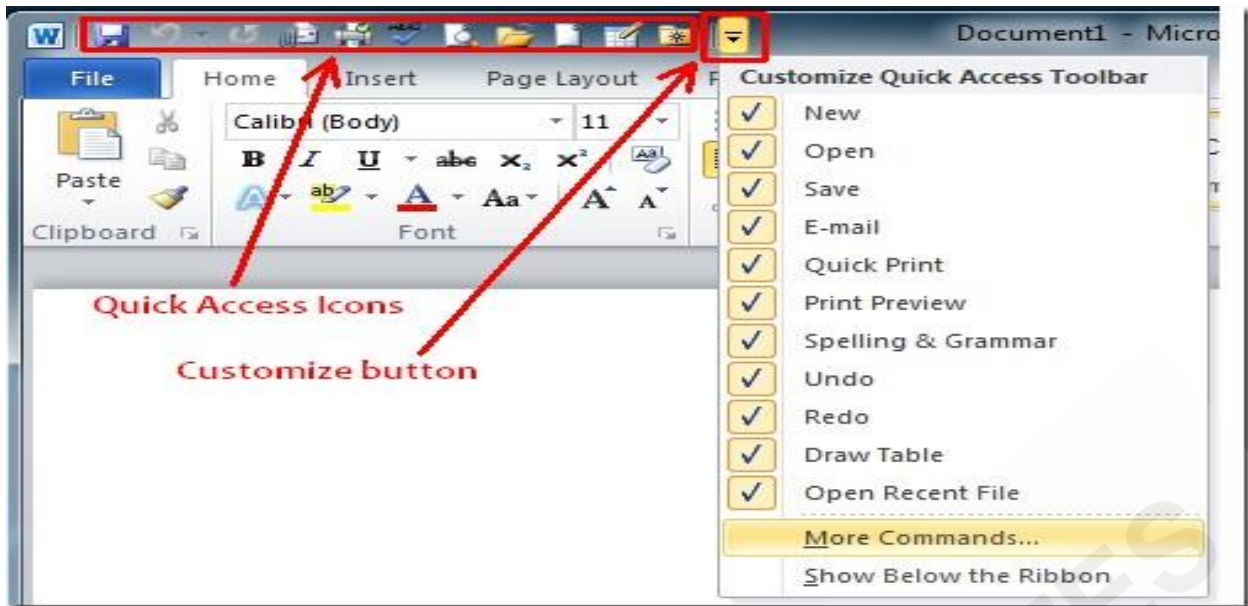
Document1 - Micro

File Home Insert Page Layout

Paste

Clipboard

Calibri (Body) 11

B I U abc $x_2$ $x^2$

Aa A A

Font

Customize Quick Access Toolbar

✓ New
✓ Open
✓ Save
✓ E-mail
✓ Quick Print
✓ Print Preview
✓ Spelling & Grammar
✓ Undo
✓ Redo
✓ Draw Table
✓ Open Recent File

More Commands...

Show Below the Ribbon

Quick Access Icons

Customize button